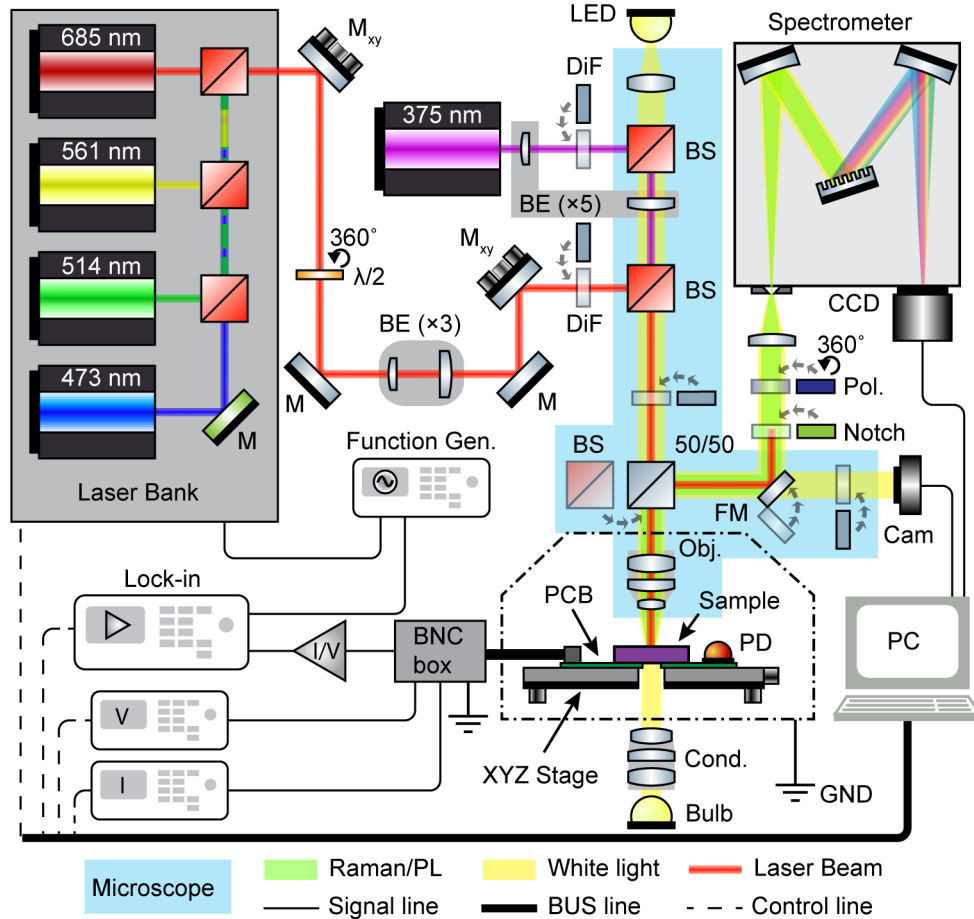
685 nm
561 nm
514 nm
473 nm
M
Laser Bank
$M_{xy}$
360˚
λ/2
M
BE (×3)
M
375 nm
BE (×5)
$M_{xy}$
DiF
DiF
LED
BS
BS
Spectrometer
CCD
360˚
Pol.
Notch
50/50
BS
FM
Cam
Obj.
Function Gen.
Lock-in
I/V
BNC box
V
I
PCB
Sample
PD
XYZ Stage
Cond.
Bulb
GND
PC
Microscope
Raman/PL
White light
Laser Beam
Signal line
BUS line
Control line